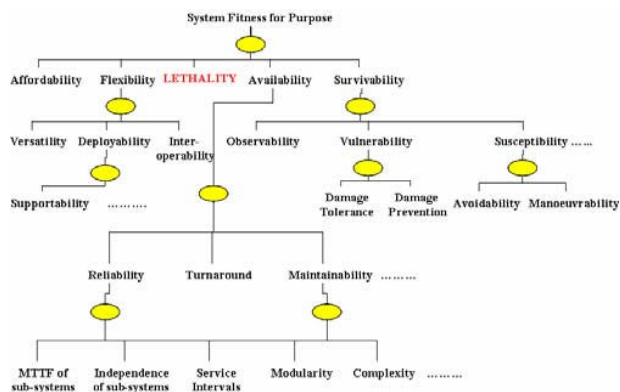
System Fitness for Purpose

Affordability Flexibility LETHALITY Availability Survivability

Versatility Deployability Interoperability

Observability Vulnerability Susceptibility ……

Supportability ………

Damage Tolerance Damage Prevention

Avoidability Manoeuvrability

Reliability Turnaround Maintainability ………

MTTF of sub-systems Independence of sub-systems Service Intervals Modularity Complexity ………